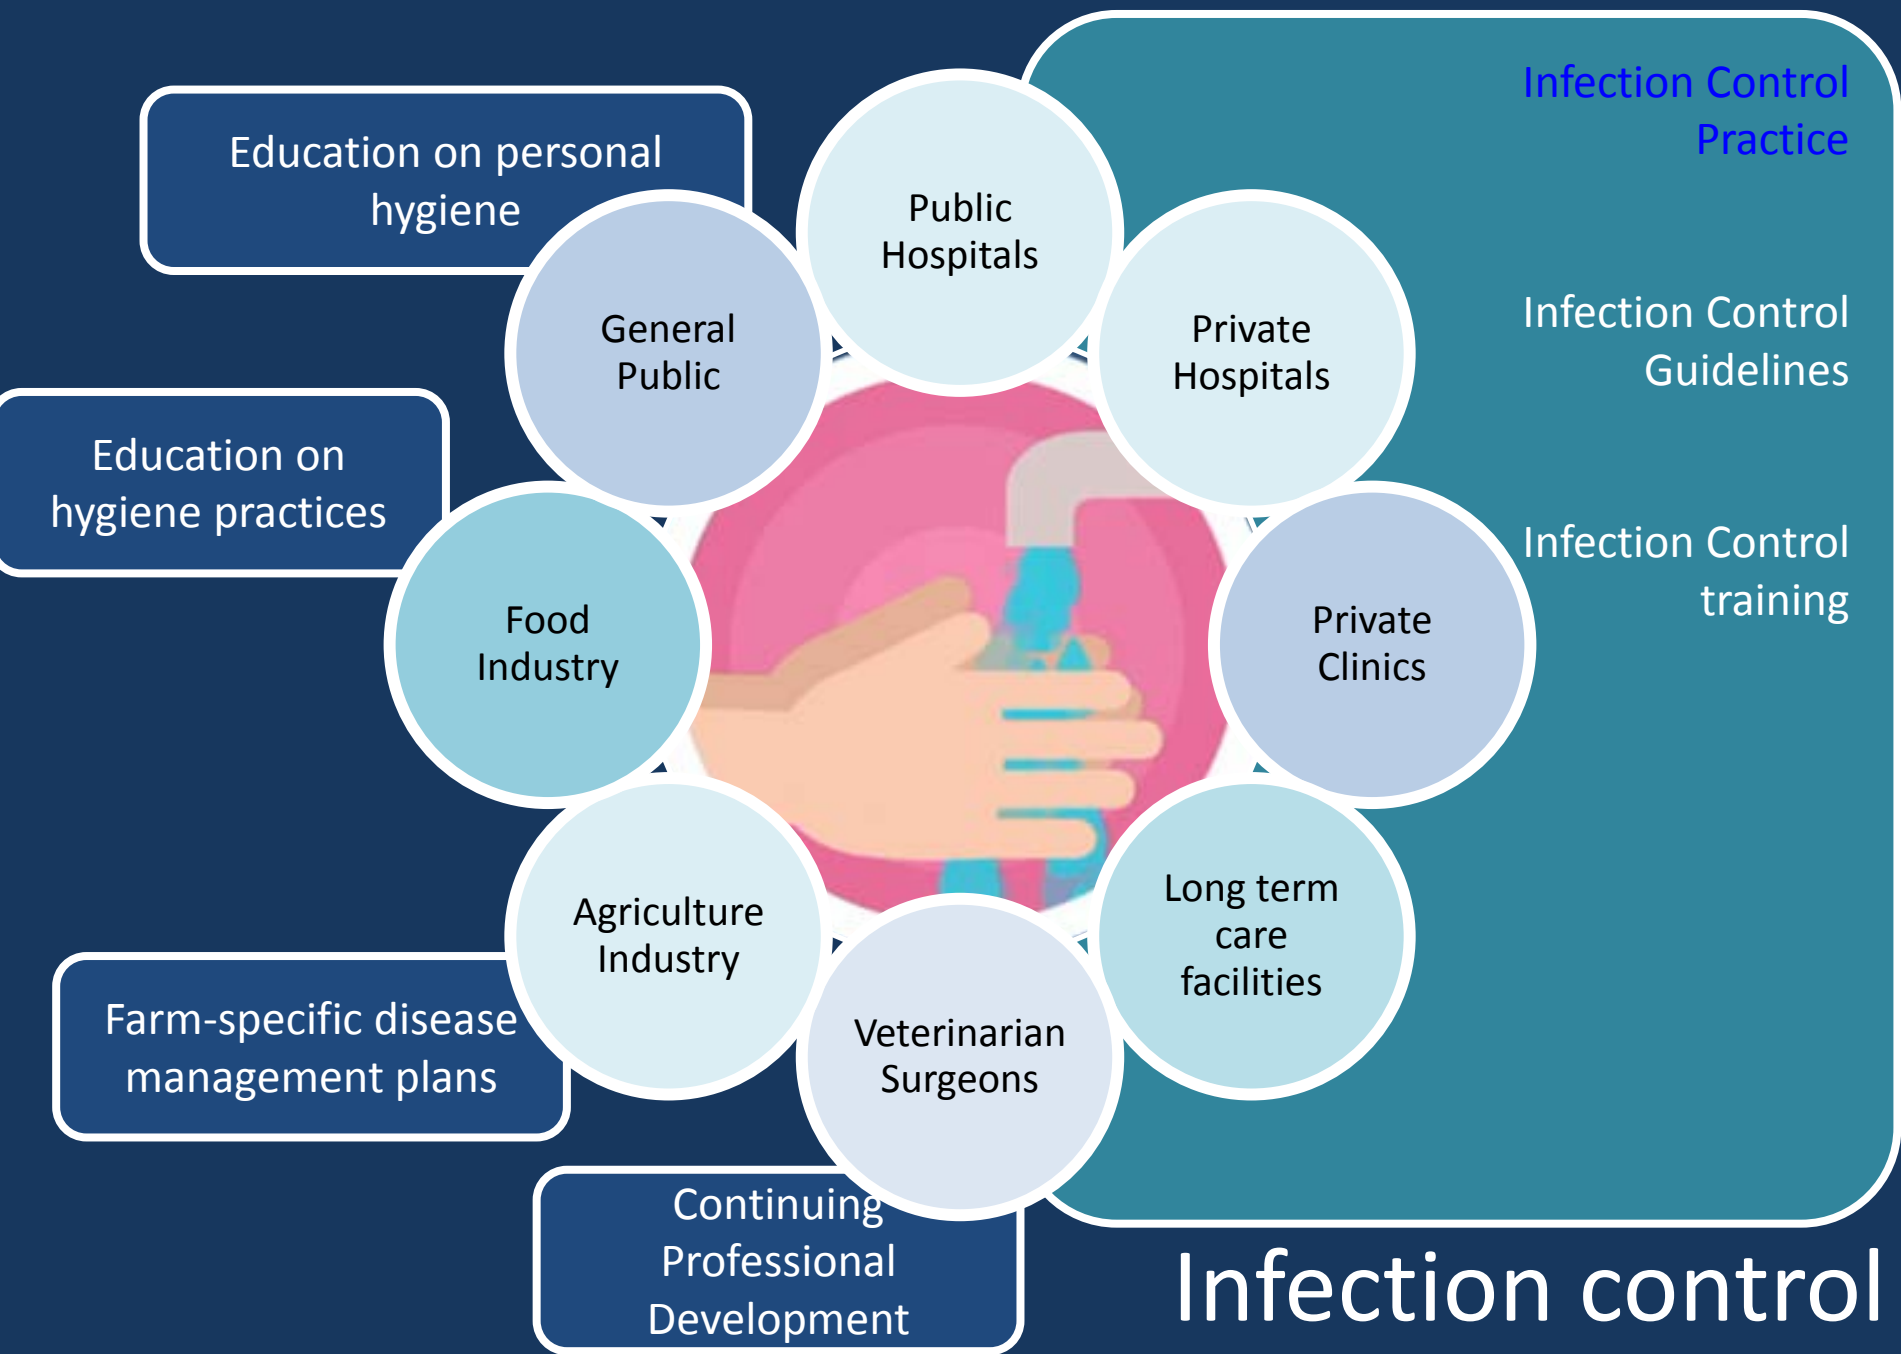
Education on personal hygiene

Education on hygiene practices

Farm-specific disease management plans

Continuing Professional Development

Public Hospitals

Private Hospitals

Private Clinics

Long term care facilities

Veterinarian Surgeons

Agriculture Industry

Food Industry

General Public

Infection Control Practice

Infection Control Guidelines

Infection Control training

Infection control